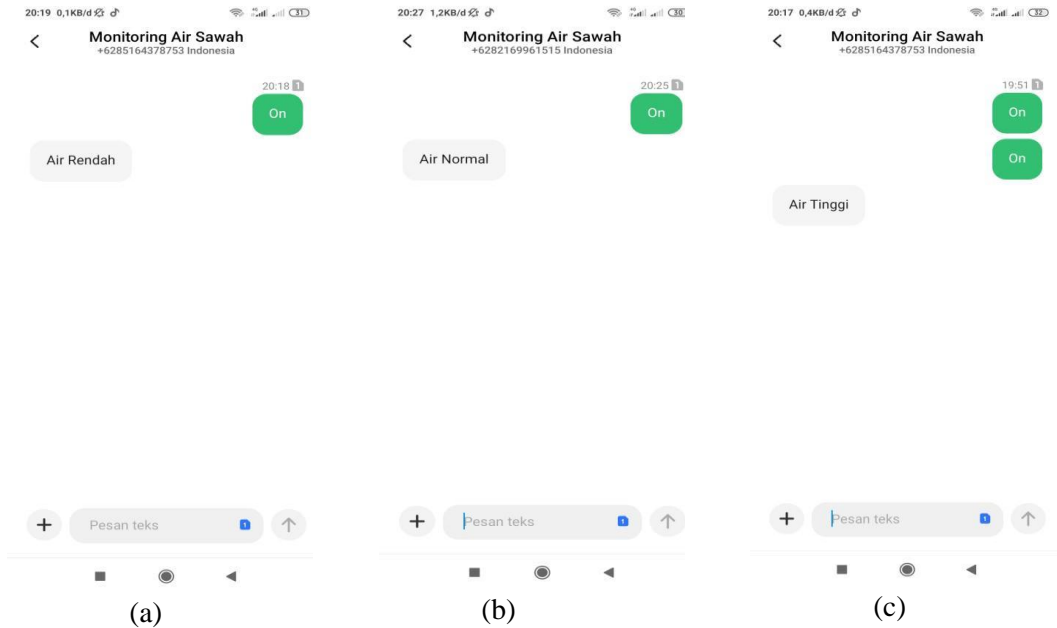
20:19 0,1KB/d

31

Monitoring Air Sawah
+6285164378753 Indonesia

20:18 1

On

Air Rendah

Pesan teks

1

(a)

20:27 1,2KB/d

30

Monitoring Air Sawah
+6282169961515 Indonesia

20:25 1

On

Air Normal

Pesan teks

1

(b)

20:17 0,4KB/d

32

Monitoring Air Sawah
+6285164378753 Indonesia

19:51 1

On

On

Air Tinggi

Pesan teks

1

(c)